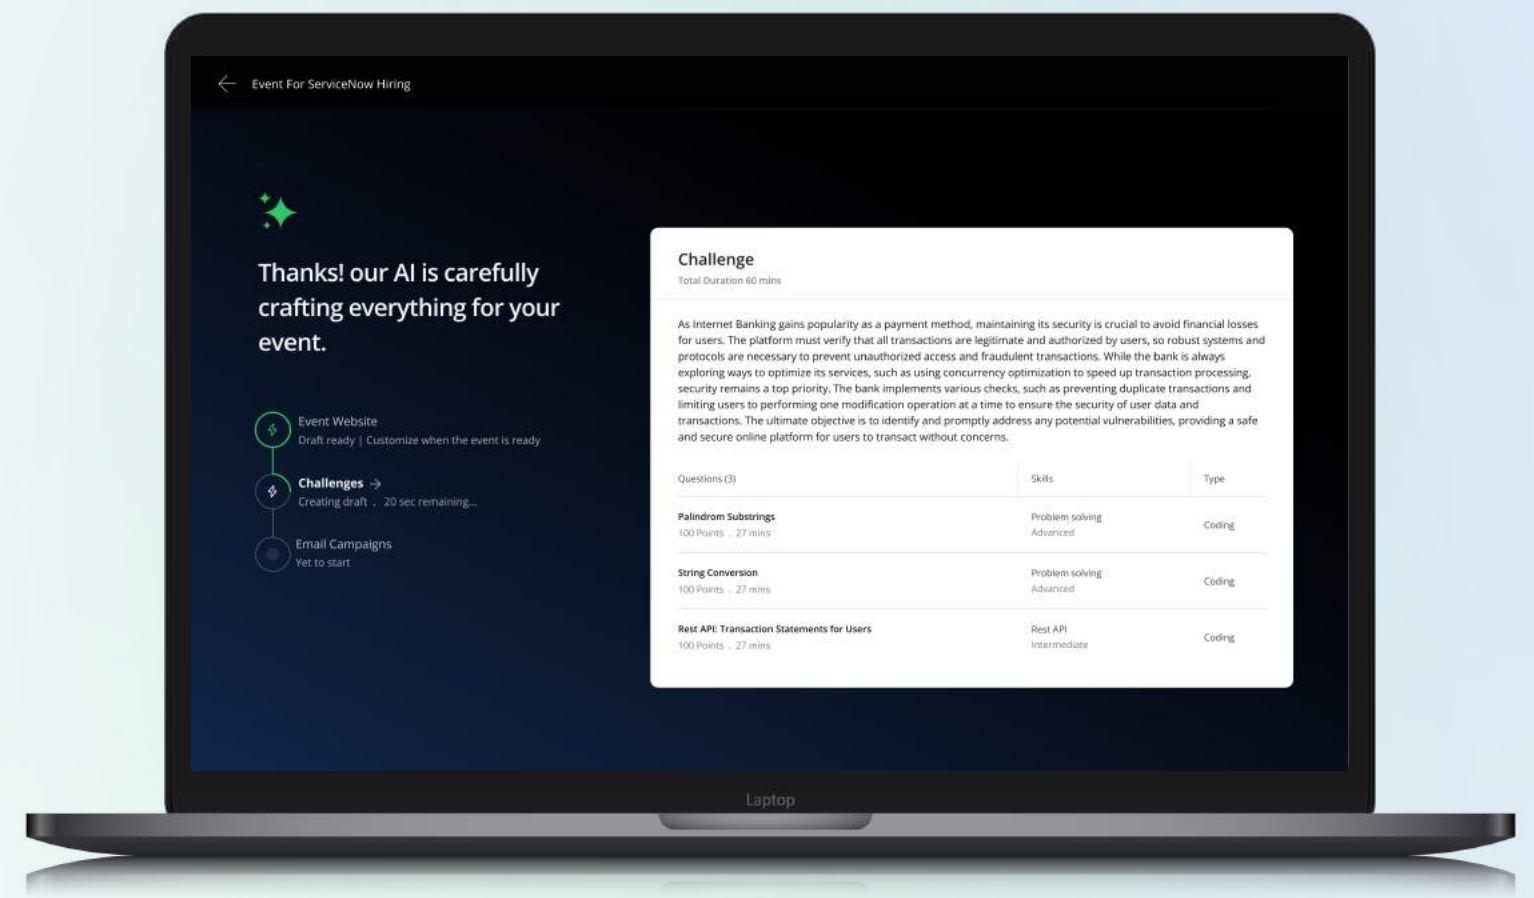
Event For ServiceNow Hiring

Thanks! our AI is carefully crafting everything for your event.

Event Website
Draft ready | Customize when the event is ready

Challenges →
Creating draft . 20 sec remaining...

Email Campaigns
Yet to start

Challenge
Total Duration 60 mins

As Internet Banking gains popularity as a payment method, maintaining its security is crucial to avoid financial losses for users. The platform must verify that all transactions are legitimate and authorized by users, so robust systems and protocols are necessary to prevent unauthorized access and fraudulent transactions. While the bank is always exploring ways to optimize its services, such as using concurrency optimization to speed up transaction processing, security remains a top priority. The bank implements various checks, such as preventing duplicate transactions and limiting users to performing one modification operation at a time to ensure the security of user data and transactions. The ultimate objective is to identify and promptly address any potential vulnerabilities, providing a safe and secure online platform for users to transact without concerns.

| Questions (3) | Skills | Type |
|---|---|---|
| Palindrom Substrings 100 Points . 27 mins | Problem solving Advanced | Coding |
| String Conversion 100 Points . 27 mins | Problem solving Advanced | Coding |
| Rest API: Transaction Statements for Users 100 Points . 27 mins | Rest API Intermediate | Coding |

Laptop